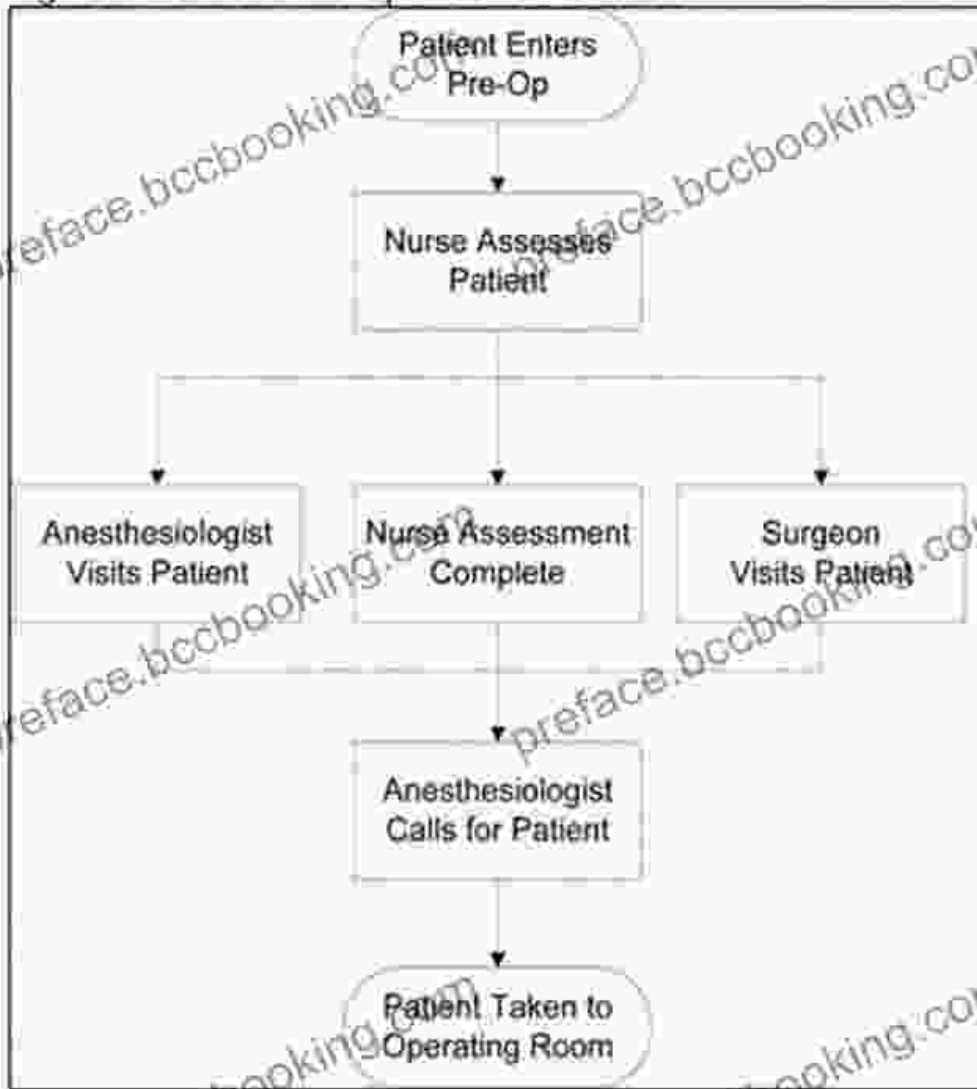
Patient Enters Pre-Op

Nurse Assesses Patient

Anesthesiologist Visits Patient

Nurse Assessment Complete

Surgeon Visits Patient

Anesthesiologist Calls for Patient

Patient Taken to Operating Room

preface.bccbooking.com